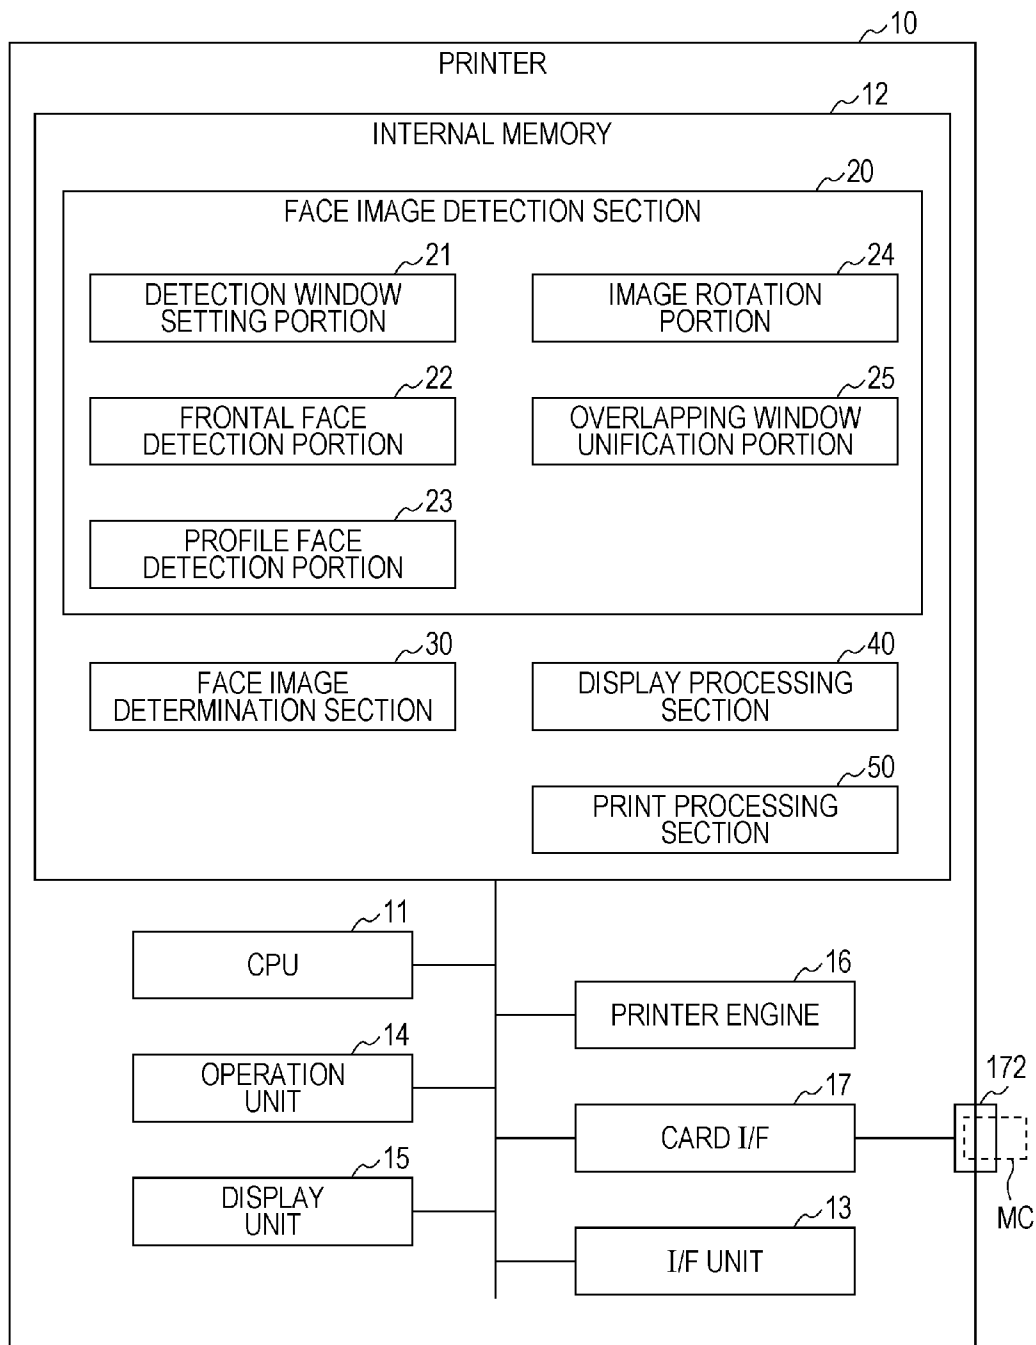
10
PRINTER
12
INTERNAL MEMORY
20
FACE IMAGE DETECTION SECTION
21
DETECTION WINDOW SETTING PORTION
24
IMAGE ROTATION PORTION
22
FRONTAL FACE DETECTION PORTION
25
OVERLAPPING WINDOW UNIFICATION PORTION
23
PROFILE FACE DETECTION PORTION
30
FACE IMAGE DETERMINATION SECTION
40
DISPLAY PROCESSING SECTION
50
PRINT PROCESSING SECTION
11
CPU
16
PRINTER ENGINE
14
OPERATION UNIT
17
CARD I/F
172
MC
15
DISPLAY UNIT
13
I/F UNIT